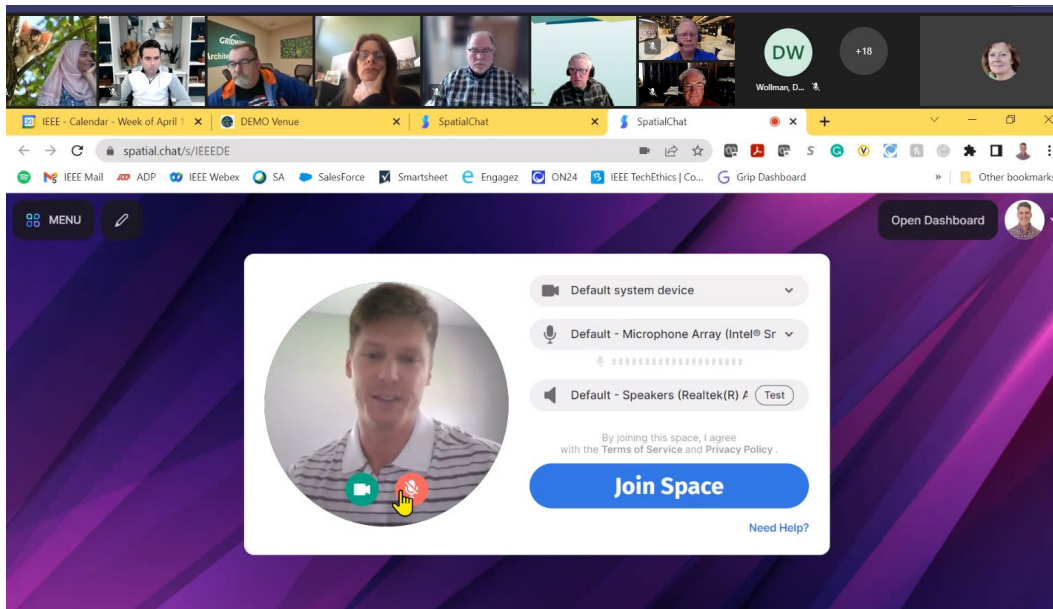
DW
Wollman, D...
+18

IEEE - Calendar - Week of April 1
DEMO Venue
SpatialChat
SpatialChat

spatial.chat/s/IEEEDE

IEEE Mail ADP IEEE Webex SA SalesForce Smartsheet Engagez ON24 IEEE TechEthics | Co... Grip Dashboard » Other bookmarks

MENU

Open Dashboard

Default system device

Default - Microphone Array (Intel® Sr

Default - Speakers (Realtek(R) A Test

By joining this space, I agree with the Terms of Service and Privacy Policy .

Join Space

Need Help?